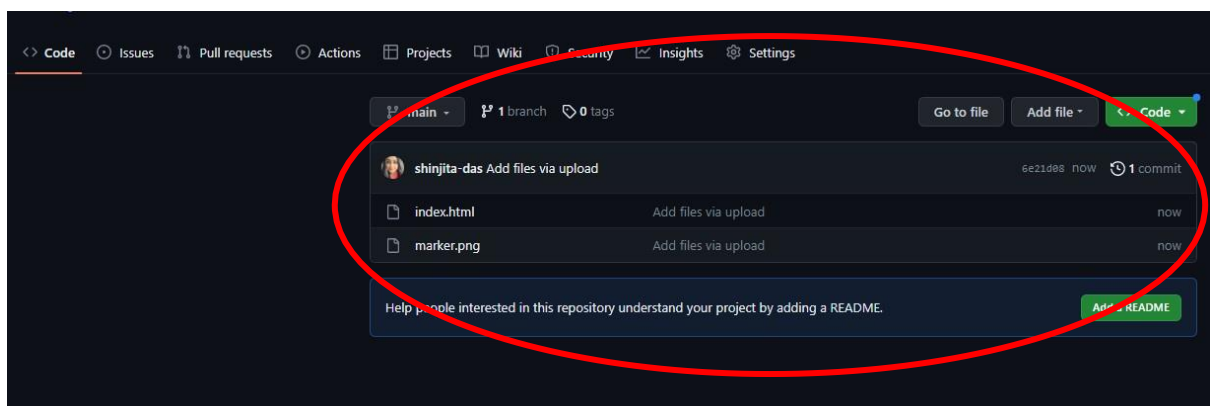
<> Code   Issues   Pull requests   Actions   Projects   Wiki   Security   Insights   Settings

main   1 branch   0 tags   Go to file   Add file   Code

shinjita-das Add files via upload   6e21d08 now   1 commit

| | | |
|---|---|---|
| index.html | Add files via upload | now |
| marker.png | Add files via upload | now |

Help people interested in this repository understand your project by adding a README.   Add a README